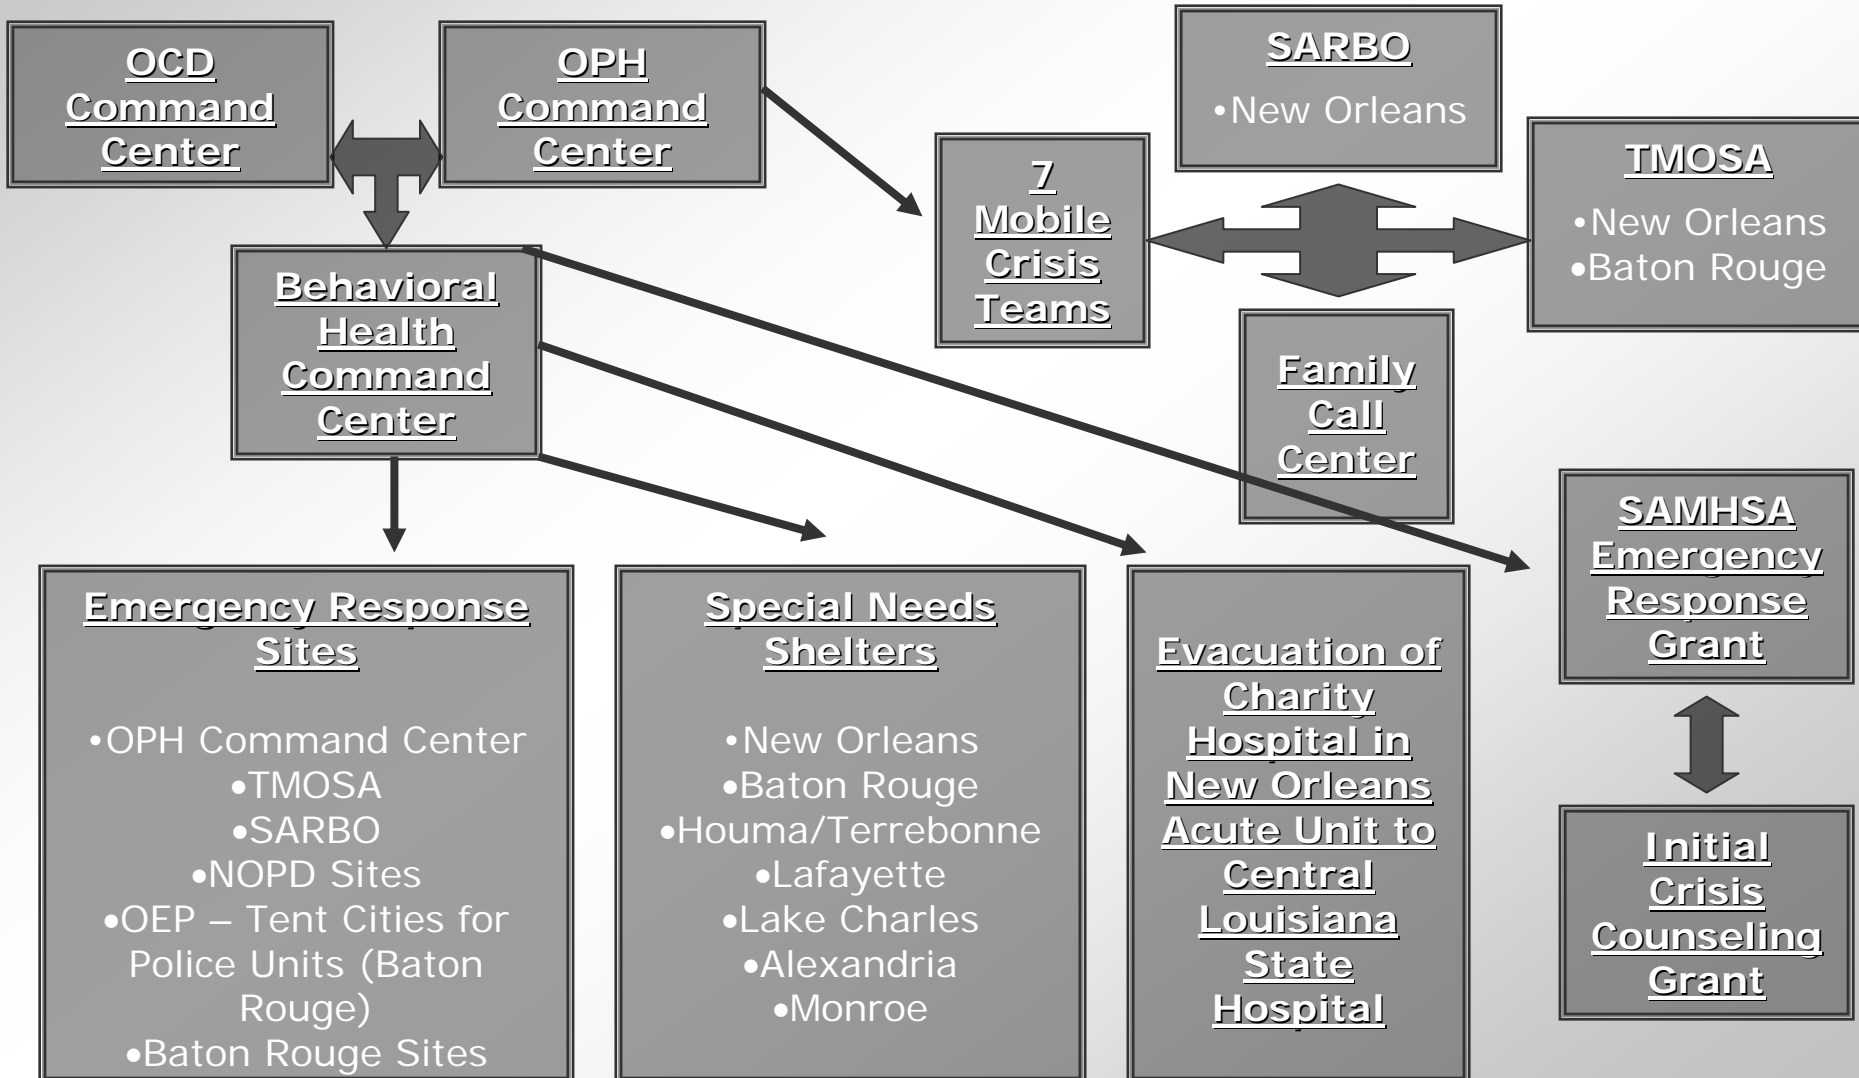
OCD Command Center

OPH Command Center

SARBO

•New Orleans

7 Mobile Crisis Teams

TMOSA

•New Orleans
•Baton Rouge

Behavioral Health Command Center

Family Call Center

SAMHSA Emergency Response Grant

Initial Crisis Counseling Grant

Emergency Response Sites

•OPH Command Center
•TMOSA
•SARBO
•NOPD Sites
•OEP – Tent Cities for Police Units (Baton Rouge)
•Baton Rouge Sites

Special Needs Shelters

•New Orleans
•Baton Rouge
•Houma/Terrebonne
•Lafayette
•Lake Charles
•Alexandria
•Monroe

Evacuation of Charity Hospital in New Orleans Acute Unit to Central Louisiana State Hospital